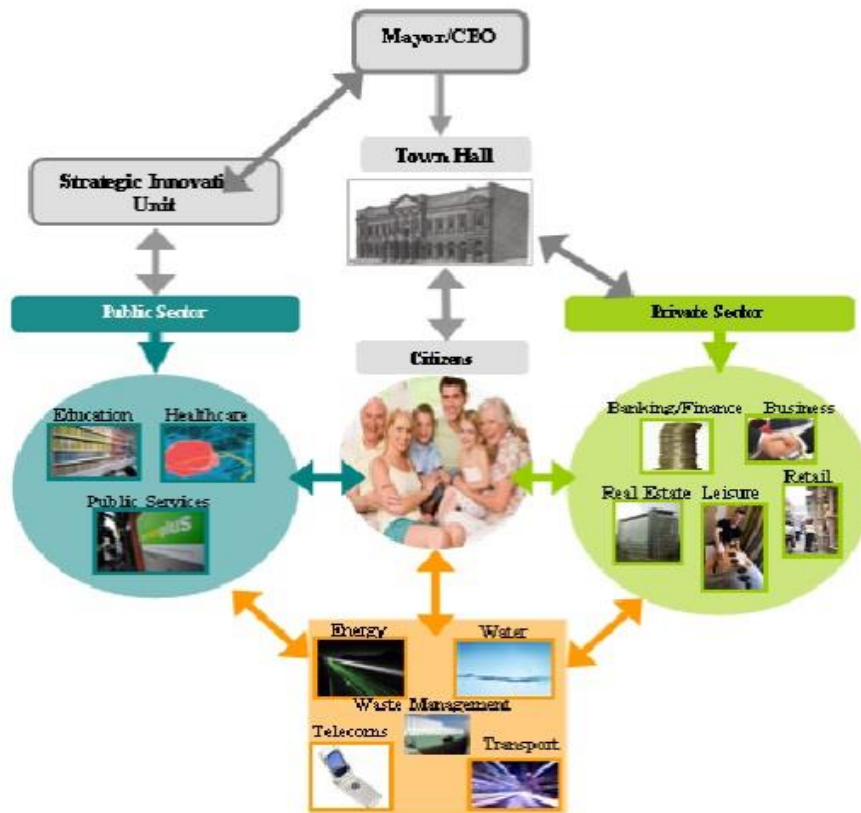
Mayor/CEO

Town Hall

Strategic Innovati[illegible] Unit

Public Sector

Private Sector

Citizens

Education

Healthcare

Public Services

Banking/Finance

Business

Real Estate

Leisure

Retail

Energy

Water

Waste Management

Telecoms

Transport